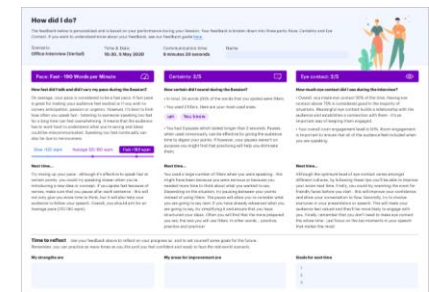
How did I do?

The feedback below is personalised and is based on your performance during your Session. Your feedback is broken down into three parts: Pace, Certainty and Eye Contact. If you want to understand more about your feedback, see our feedback guide here.

| Scenario | Time & Date | Communication time | Name |
|---|---|---|---|
| Office Interview (Verbal) | 16:30, 5 May 2020 | 8 minutes 20 seconds | |

Pace: Fast - 190 Words per Minute

How fast did I talk and did I vary my pace during the Session?

Slow <120 wpm | Average 120-160 wpm | Fast >160 wpm

Next time...

Certainty: 3/5

How certain did I sound during the Session?

Next time...

Eye contact: 2/5

How much eye contact did I use during the Interview?

Next time...

Time to reflect: Use your feedback above to reflect on your progress so, and to set yourself some goals for the future.

My strengths are | My areas for improvement are | Goals for next time